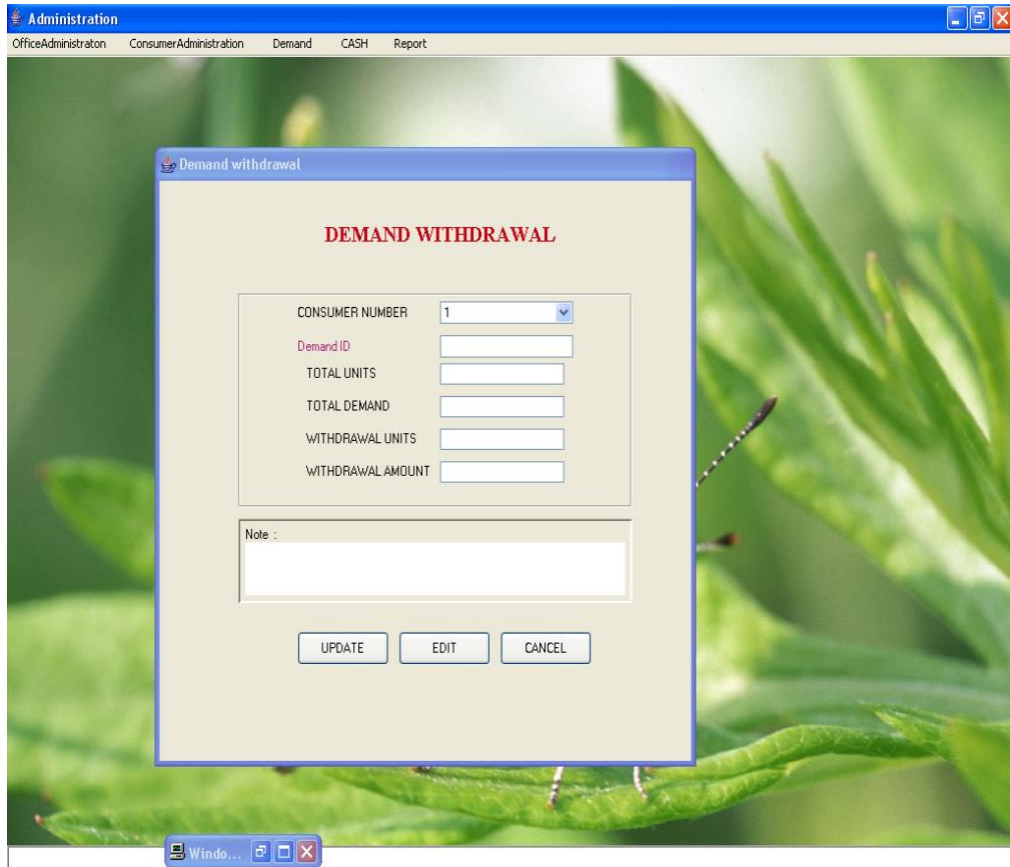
Administration

OfficeAdministraton ConsumerAdministration Demand CASH Report

Demand withdrawal

DEMAND WITHDRAWAL

CONSUMER NUMBER 1

Demand ID

TOTAL UNITS

TOTAL DEMAND

WITHDRAWAL UNITS

WITHDRAWAL AMOUNT

Note :

UPDATE EDIT CANCEL

Windo...